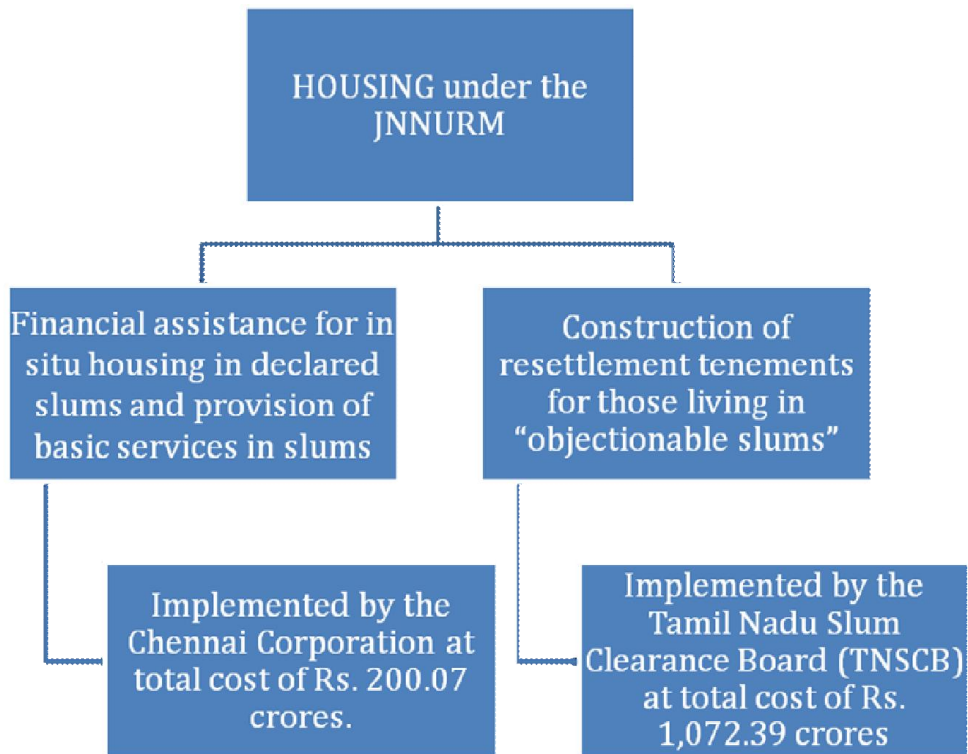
HOUSING under the JNNURM

Financial assistance for in situ housing in declared slums and provision of basic services in slums

Implemented by the Chennai Corporation at total cost of Rs. 200.07 crores.

Construction of resettlement tenements for those living in "objectionable slums"

Implemented by the Tamil Nadu Slum Clearance Board (TNSCB) at total cost of Rs. 1,072.39 crores